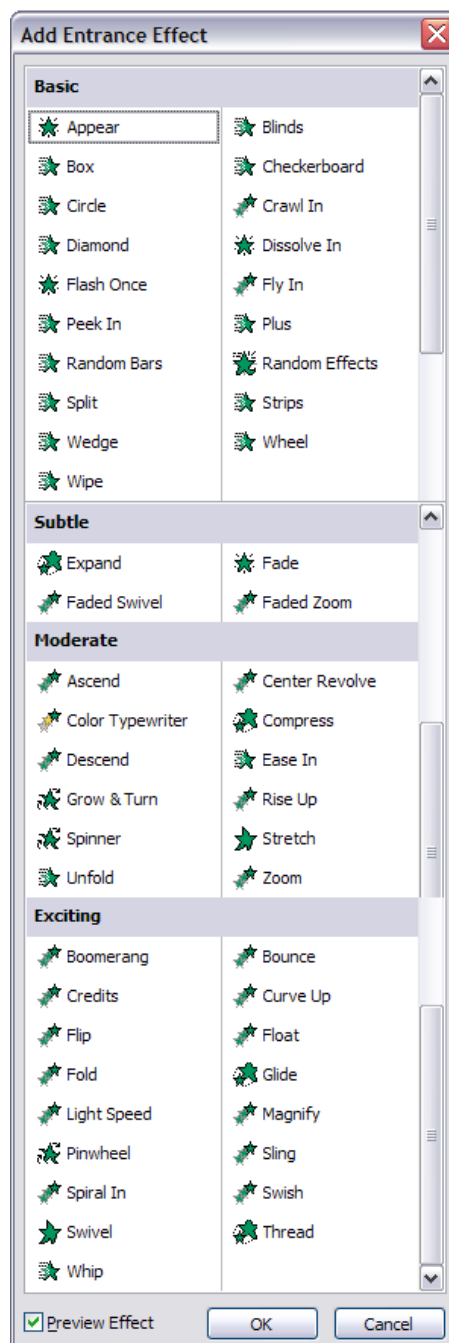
Add Entrance Effect

Basic

| | |
|---|---|
| Appear | Blinds |
| Box | Checkerboard |
| Circle | Crawl In |
| Diamond | Dissolve In |
| Flash Once | Fly In |
| Peek In | Plus |
| Random Bars | Random Effects |
| Split | Strips |
| Wedge | Wheel |
| Wipe | |

Subtle

| | |
|---|---|
| Expand | Fade |
| Faded Swivel | Faded Zoom |

Moderate

| | |
|---|---|
| Ascend | Center Revolve |
| Color Typewriter | Compress |
| Descend | Ease In |
| Grow & Turn | Rise Up |
| Spinner | Stretch |
| Unfold | Zoom |

Exciting

| | |
|---|---|
| Boomerang | Bounce |
| Credits | Curve Up |
| Flip | Float |
| Fold | Glide |
| Light Speed | Magnify |
| Pinwheel | Sling |
| Spiral In | Swish |
| Swivel | Thread |
| Whip | |

Preview Effect

OK

Cancel